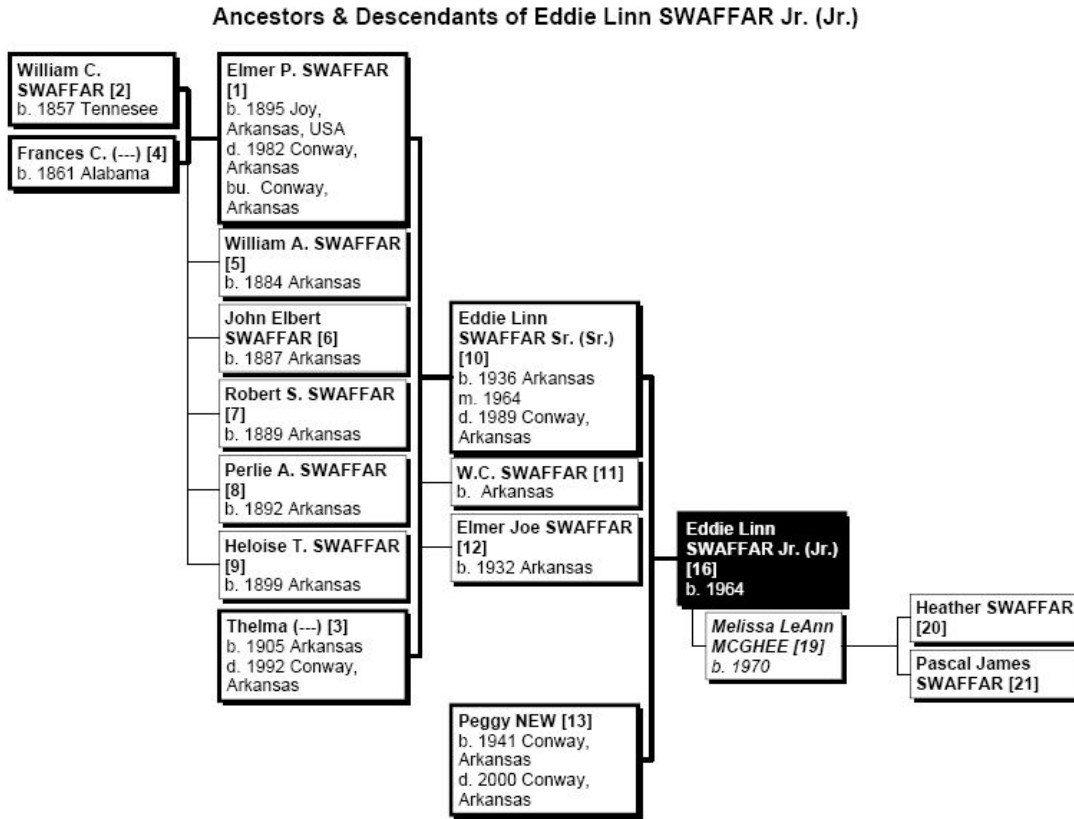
Ancestors & Descendants of Eddie Linn SWAFFAR Jr. (Jr.)

William C. SWAFFAR [2]
b. 1857 Tennesee

Frances C. (---) [4]
b. 1861 Alabama

Elmer P. SWAFFAR [1]
b. 1895 Joy, Arkansas, USA
d. 1982 Conway, Arkansas
bu. Conway, Arkansas

William A. SWAFFAR [5]
b. 1884 Arkansas

John Elbert SWAFFAR [6]
b. 1887 Arkansas

Robert S. SWAFFAR [7]
b. 1889 Arkansas

Perlie A. SWAFFAR [8]
b. 1892 Arkansas

Heloise T. SWAFFAR [9]
b. 1899 Arkansas

Thelma (---) [3]
b. 1905 Arkansas
d. 1992 Conway, Arkansas

Eddie Linn SWAFFAR Sr. (Sr.) [10]
b. 1936 Arkansas
m. 1964
d. 1989 Conway, Arkansas

W.C. SWAFFAR [11]
b. Arkansas

Elmer Joe SWAFFAR [12]
b. 1932 Arkansas

Peggy NEW [13]
b. 1941 Conway, Arkansas
d. 2000 Conway, Arkansas

Eddie Linn SWAFFAR Jr. (Jr.) [16]
b. 1964

Melissa LeAnn MCGHEE [19]
b. 1970

Heather SWAFFAR [20]

Pascal James SWAFFAR [21]